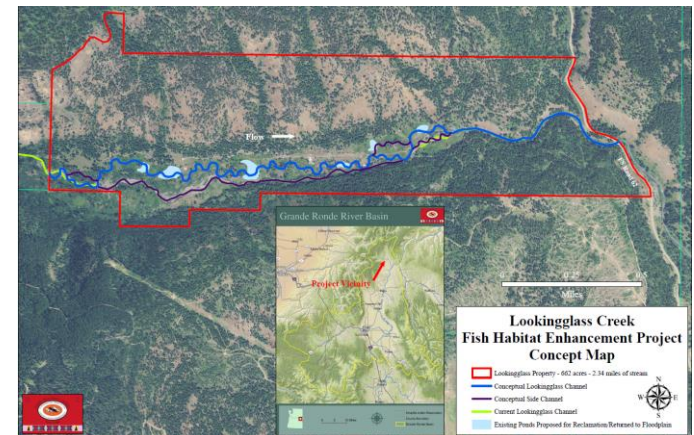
Flow

Grande Ronde River Basin

Project Vicinity

0 0.25 0.5
Miles

Lookingglass Creek
Fish Habitat Enhancement Project
Concept Map

Lookingglass Property - 662 acres - 2.34 miles of stream
Conceptual Lookingglass Channel
Conceptual Side Channel
Current Lookingglass Channel
Existing Ponds Proposed for Reclamation/Returned to Floodplain

N
W E
S